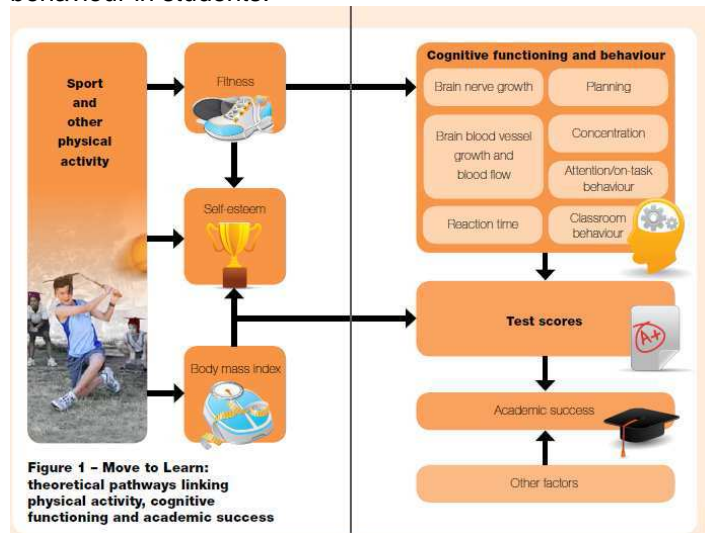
behaviour in students.

Sport and other physical activity

Fitness

Self-esteem

Body mass index

Cognitive functioning and behaviour

Brain nerve growth

Planning

Brain blood vessel growth and blood flow

Concentration

Attention/on-task behaviour

Reaction time

Classroom behaviour

Test scores

A+

Academic success

Other factors

Figure 1 – Move to Learn: theoretical pathways linking physical activity, cognitive functioning and academic success